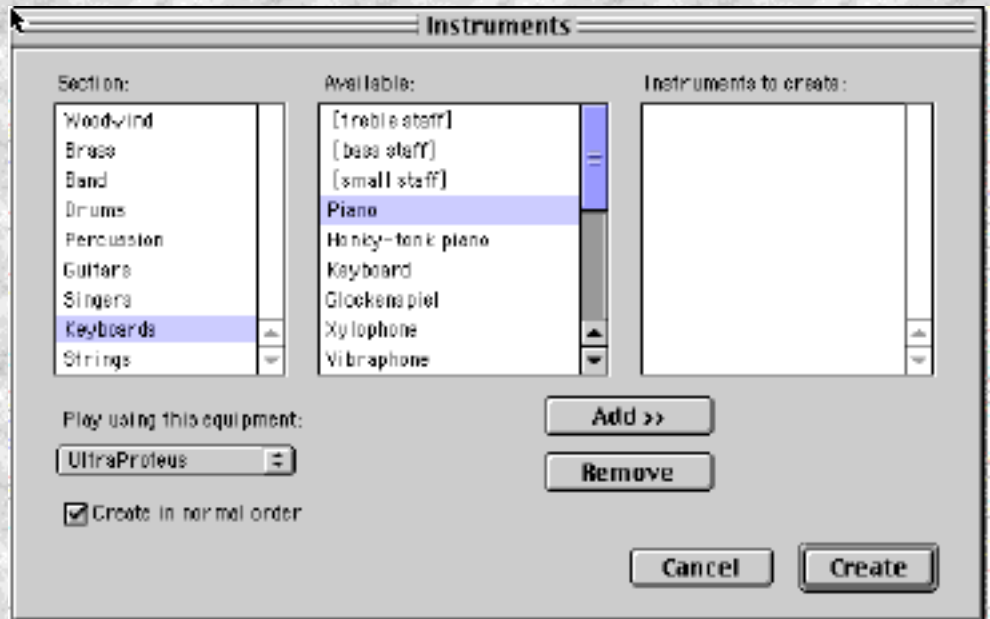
Instruments

Section:
Woodwind
Brass
Band
Drums
Percussion
Guitars
Singers
Keyboards
Strings

Available:
[treble staff]
[bass staff]
[small staff]
Piano
Honky-tonk piano
Keyboard
Glockenspiel
Xylophone
Vibraphone

Instruments to create:

Play using this equipment:
UltraProteus

Create in normal order

Add >>
Remove

Cancel
Create